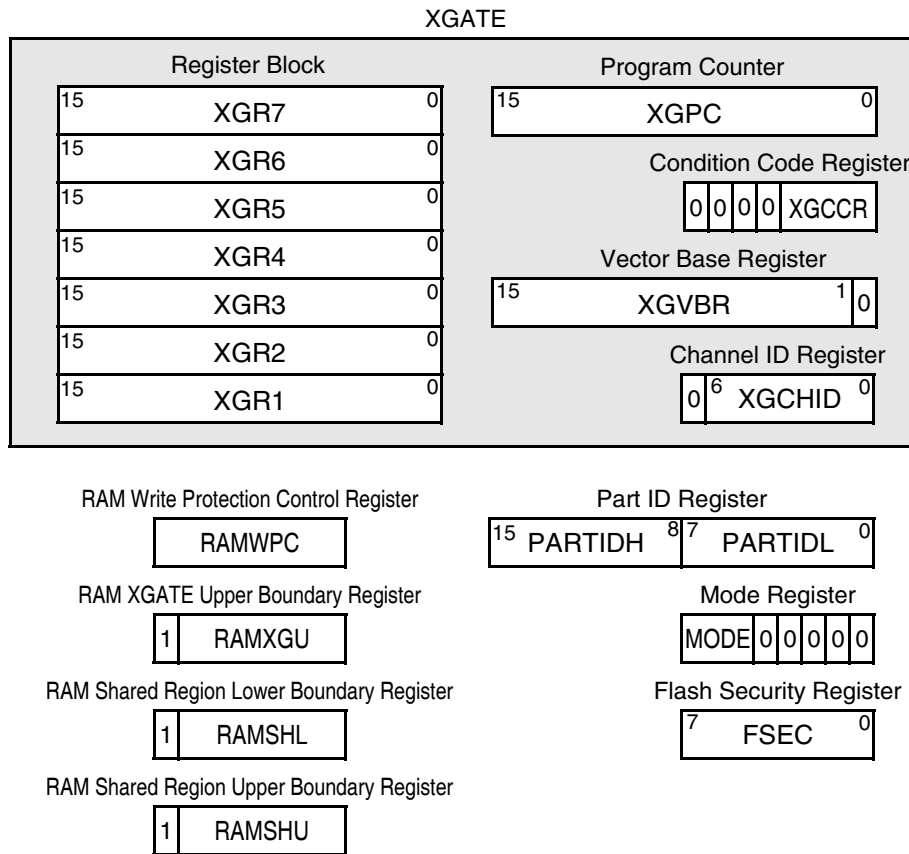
XGATE

Register Block

15 XGR7 0

15 XGR6 0

15 XGR5 0

15 XGR4 0

15 XGR3 0

15 XGR2 0

15 XGR1 0

Program Counter

15 XGPC 0

Condition Code Register

0 0 0 0 XGCCR

Vector Base Register

15 XGVBR 1 0

Channel ID Register

0 6 XGCHID 0

RAM Write Protection Control Register

RAMWPC

RAM XGATE Upper Boundary Register

1 RAMXGU

RAM Shared Region Lower Boundary Register

1 RAMSHL

RAM Shared Region Upper Boundary Register

1 RAMSHU

Part ID Register

15 PARTIDH 8 7 PARTIDL 0

Mode Register

MODE 0 0 0 0 0

Flash Security Register

7 FSEC 0